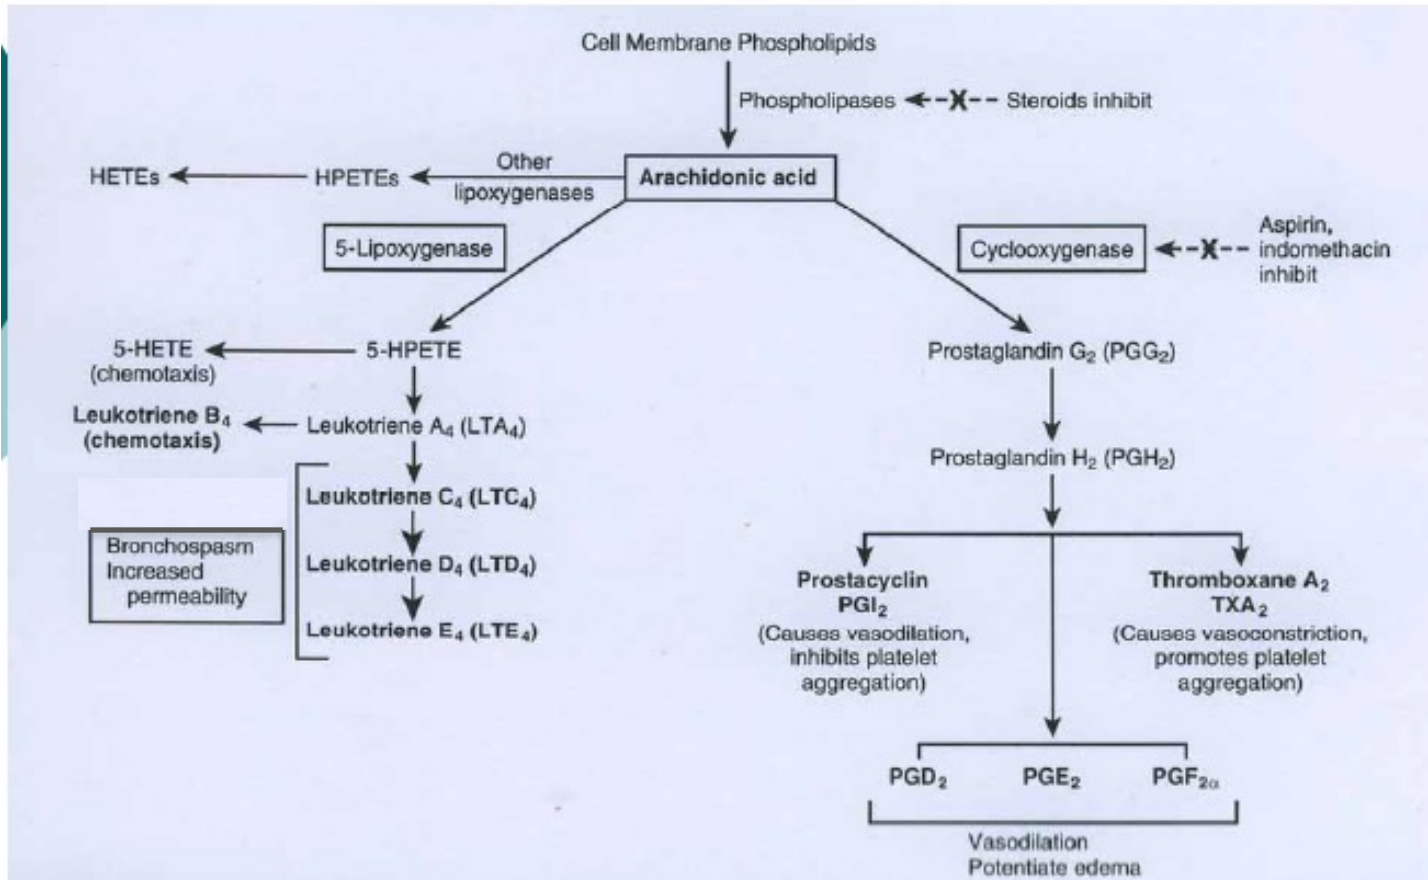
Cell Membrane Phospholipids

Phospholipases ← X – Steroids inhibit

HETEs ← HPETEs ← Other lipoxygenases

Arachidonic acid

5-Lipoxygenase

Cyclooxygenase ← X – Aspirin, indomethacin inhibit

5-HETE (chemotaxis) ← 5-HPETE

Prostaglandin $G_2$ ($PGG_2$)

Leukotriene $B_4$ (chemotaxis) ← Leukotriene $A_4$ ($LTA_4$)

Prostaglandin $H_2$ ($PGH_2$)

Leukotriene $C_4$ ($LTC_4$)

Bronchospasm Increased permeability

Leukotriene $D_4$ ($LTD_4$)

Leukotriene $E_4$ ($LTE_4$)

Prostacyclin $PGI_2$ (Causes vasodilation, inhibits platelet aggregation)

Thromboxane $A_2$ $TXA_2$ (Causes vasoconstriction, promotes platelet aggregation)

$PGD_2$ $PGE_2$ $PGF_{2\alpha}$

Vasodilation
Potentiate edema